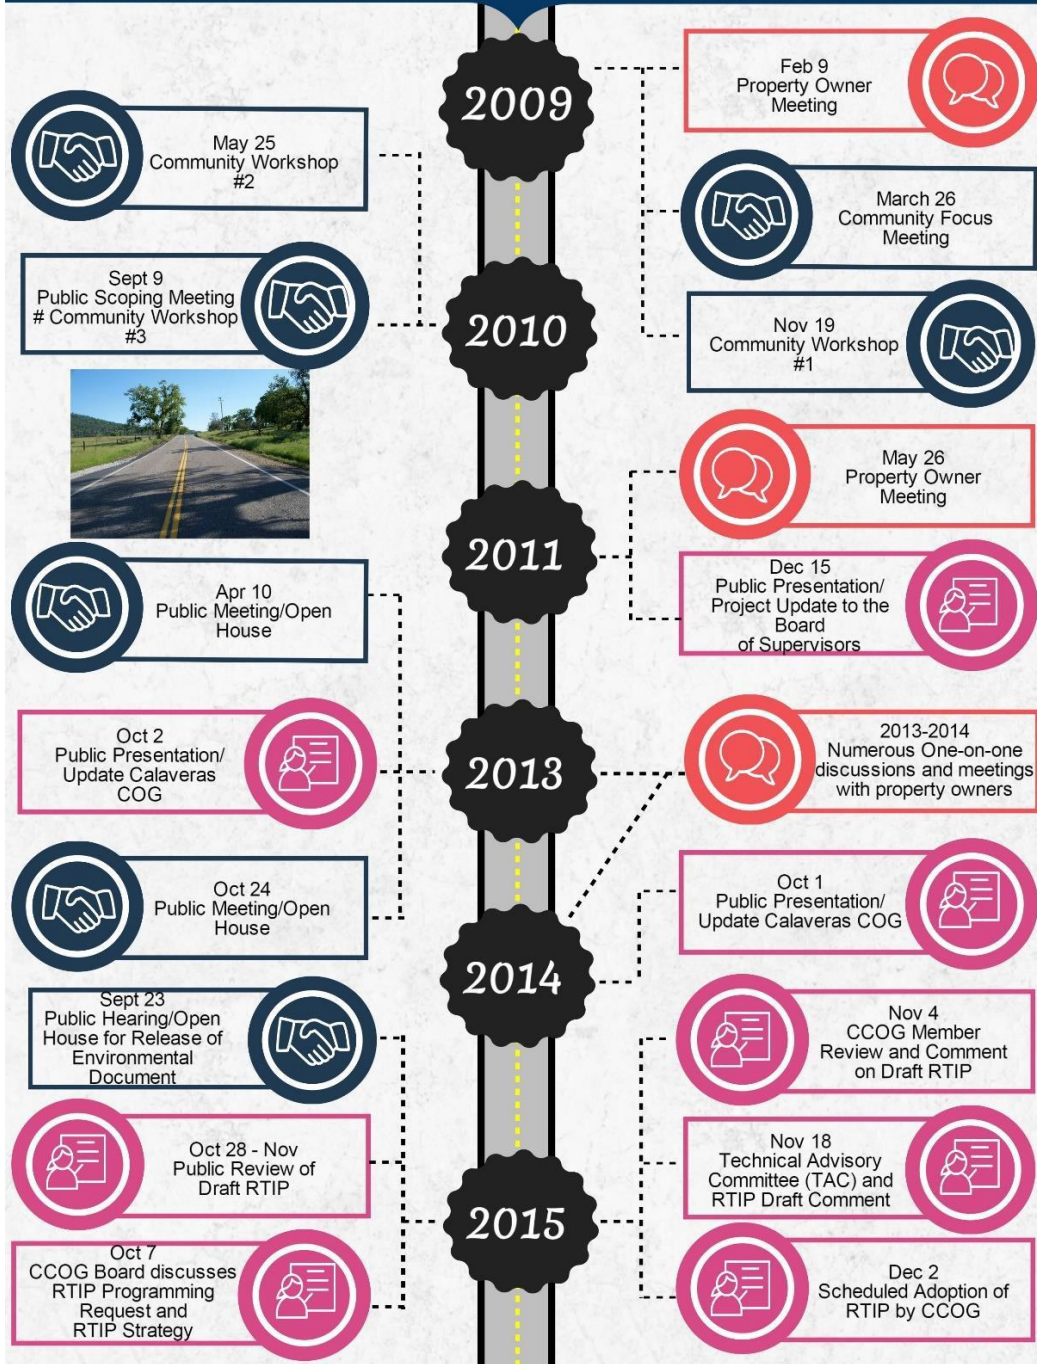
2009

Feb 9
Property Owner
Meeting

May 25
Community Workshop
#2

March 26
Community Focus
Meeting

Sept 9
Public Scoping Meeting
# Community Workshop
#3

2010

Nov 19
Community Workshop
#1

May 26
Property Owner
Meeting

2011

Dec 15
Public Presentation/
Project Update to the
Board
of Supervisors

Apr 10
Public Meeting/Open
House

Oct 2
Public Presentation/
Update Calaveras
COG

2013

2013-2014
Numerous One-on-one
discussions and meetings
with property owners

Oct 1
Public Presentation/
Update Calaveras COG

Oct 24
Public Meeting/Open
House

2014

Sept 23
Public Hearing/Open
House for Release of
Environmental
Document

Nov 4
CCOG Member
Review and Comment
on Draft RTIP

Oct 28 - Nov
Public Review of
Draft RTIP

Nov 18
Technical Advisory
Committee (TAC) and
RTIP Draft Comment

2015

Oct 7
CCOG Board discusses
RTIP Programming
Request and
RTIP Strategy

Dec 2
Scheduled Adoption of
RTIP by CCOG